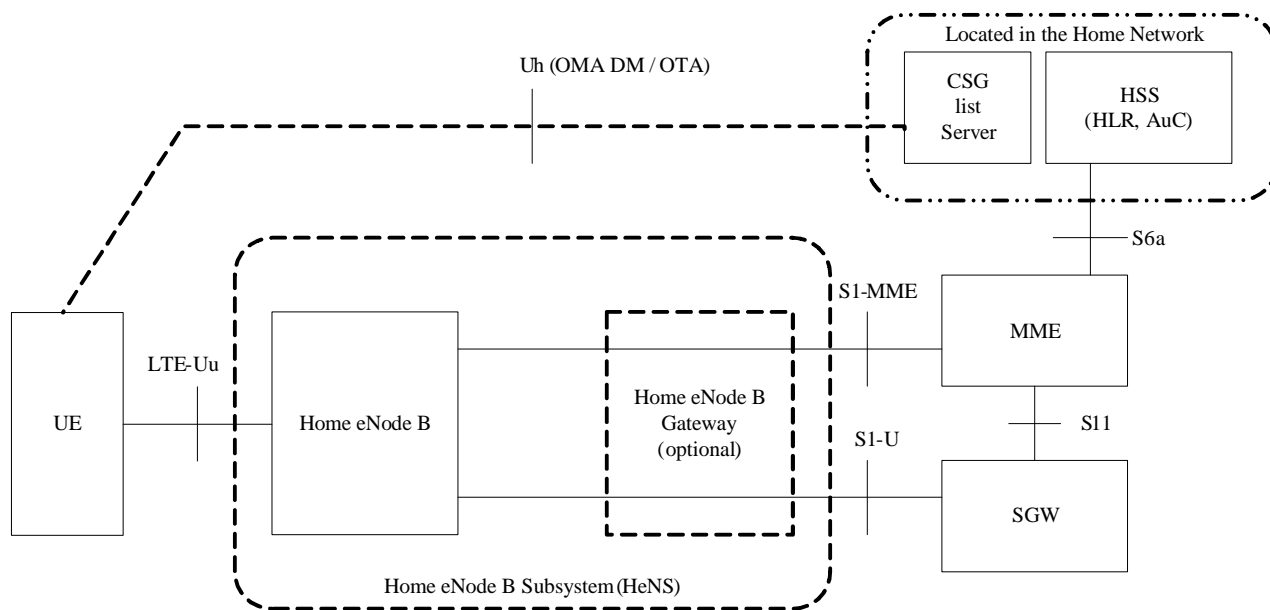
Located in the Home Network

Uh (OMA DM / OTA)

CSG list Server

HSS (HLR, AuC)

S6a

S1-MME

MME

LTE-Uu

UE

Home eNode B

Home eNode B Gateway (optional)

S11

S1-U

SGW

Home eNode B Subsystem (HeNS)